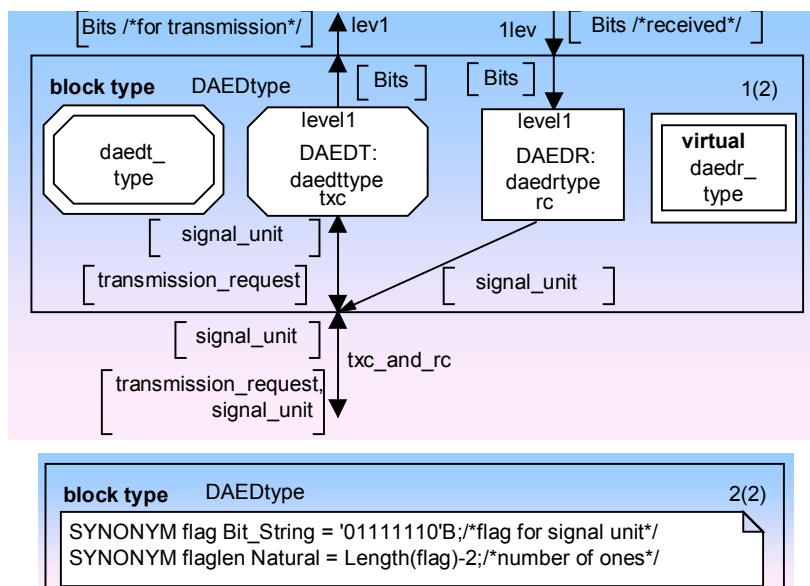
Bits /*for transmission*/

lev1

1lev

Bits /*received*/

block type DAEDtype

1(2)

Bits

Bits

daedt_ type

level1 DAEDT: daedttype txc

level1 DAEDR: daedrtype rc

virtual daedr_ type

signal_unit

transmission_request

signal_unit

signal_unit

txc_and_rc

transmission_request, signal_unit

block type DAEDtype

2(2)

SYNONYM flag Bit_String = '01111110'B;/*flag for signal unit*/
SYNONYM flaglen Natural = Length(flag)-2;/*number of ones*/